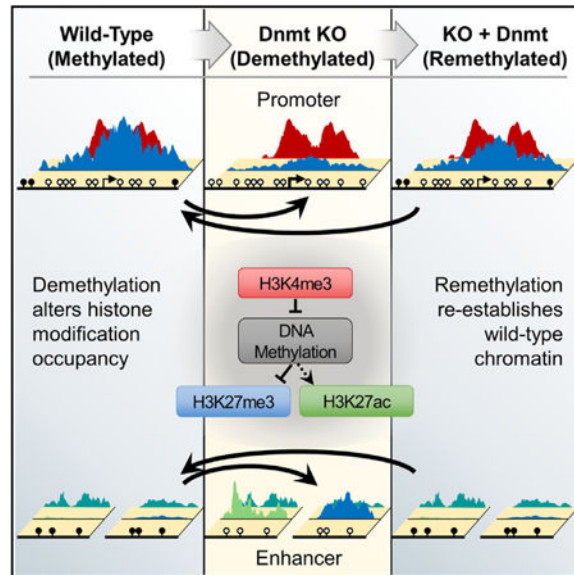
Wild-Type (Methylated)

Dnmt KO (Demethylated)

KO + Dnmt (Remethylated)

Promoter

Demethylation alters histone modification occupancy

H3K4me3

DNA Methylation

H3K27me3

H3K27ac

Remethylation re-establishes wild-type chromatin

Enhancer